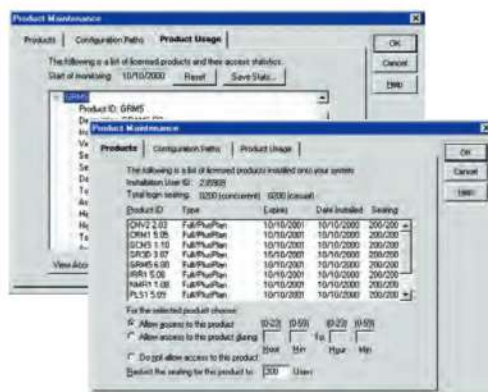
Product Maintenance

Products | Configuration Paths | Product Usage

The following is a list of licensed products and their access statistics.

Start of monitoring: 10/10/2000 Reset Save Stats...

GRMS
Product ID: GRMS
De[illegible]
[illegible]

View Acc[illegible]

OK
Cancel
Help

Product Maintenance

Products | Configuration Paths | Product Usage

The following is a list of licensed products installed onto your system.

Installation User ID: 2.05905

Total login seating: 0200 (concurrent) 6200 (casual)

| Product ID | Type | Expires | Date Installed | Seating |
|---|---|---|---|---|
| CNV2 2.03 | Full/PlusPlan | 10/10/2001 | 10/10/2000 | 200/200 |
| CRM1 5.05 | Full/PlusPlan | 10/10/2001 | 10/10/2000 | 200/200 |
| SCNS 1.10 | Full/PlusPlan | 10/10/2001 | 10/10/2000 | 200/200 |
| SRSD 3.07 | Full/PlusPlan | 10/10/2001 | 10/10/2000 | 200/200 |
| GRMS 6.00 | Full/PlusPlan | 10/10/2001 | 10/10/2000 | 200/200 |
| IRR1 5.06 | Full/PlusPlan | 10/10/2001 | 10/10/2000 | 200/200 |
| NMR1 1.08 | Full/PlusPlan | 10/10/2001 | 10/10/2000 | 200/200 |
| PLS1 5.05 | Full/PlusPlan | 10/10/2001 | 10/10/2000 | 200/200 |

For the selected product choose:
Allow access to this product
Allow access to this product during: (0-23) (0-59) (0-23) (0-59) Hour Min To Hour Min
Do not allow access to this product
Restrict the seating for this product to: 200 Users

OK
Cancel
Help